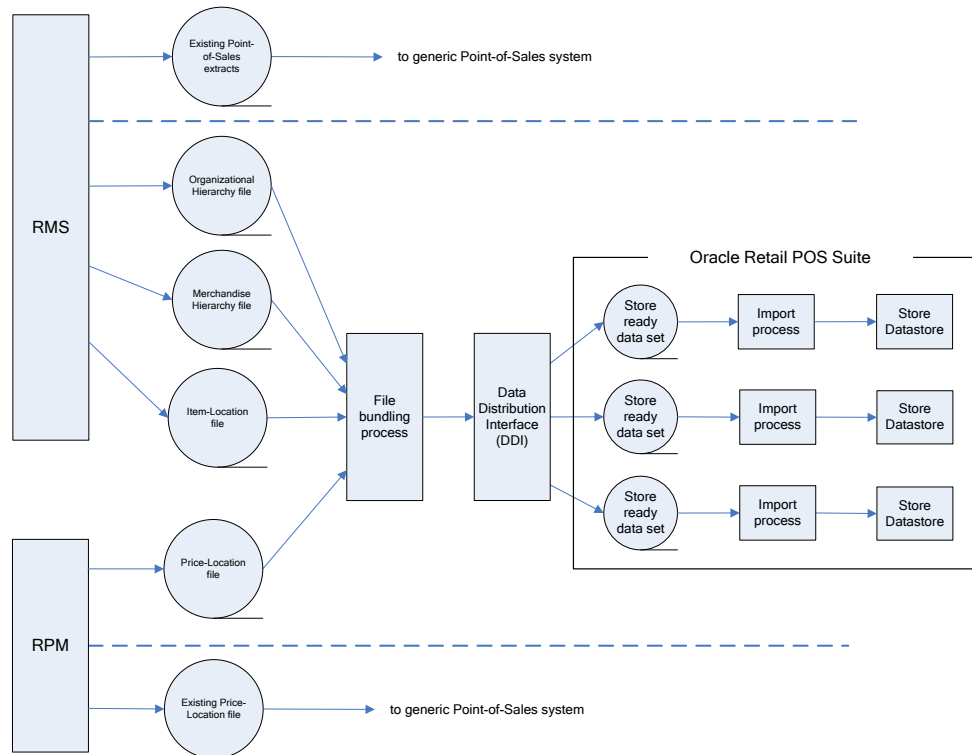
RMS

Existing Point-of-Sales extracts

to generic Point-of-Sales system

Organizational Hierarchy file

Merchandise Hierarchy file

Item-Location file

File bundling process

Data Distribution Interface (DDI)

Oracle Retail POS Suite

Store ready data set

Import process

Store Datastore

Store ready data set

Import process

Store Datastore

Store ready data set

Import process

Store Datastore

RPM

Price-Location file

Existing Price-Location file

to generic Point-of-Sales system